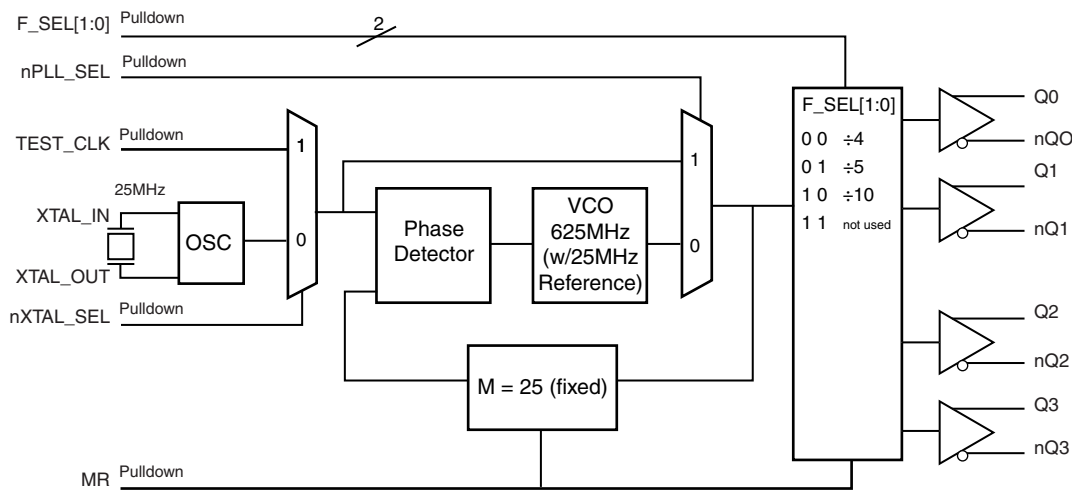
F_SEL[1:0] Pulldown
2
nPLL_SEL Pulldown
TEST_CLK Pulldown
1
25MHz
XTAL_IN
OSC
0
XTAL_OUT
nXTAL_SEL Pulldown
Phase Detector
VCO 625MHz (w/25MHz Reference)
1
0
M = 25 (fixed)
F_SEL[1:0]
0 0 ÷4
0 1 ÷5
1 0 ÷10
1 1 not used
Q0
nQO
Q1
nQ1
Q2
nQ2
Q3
nQ3
MR Pulldown